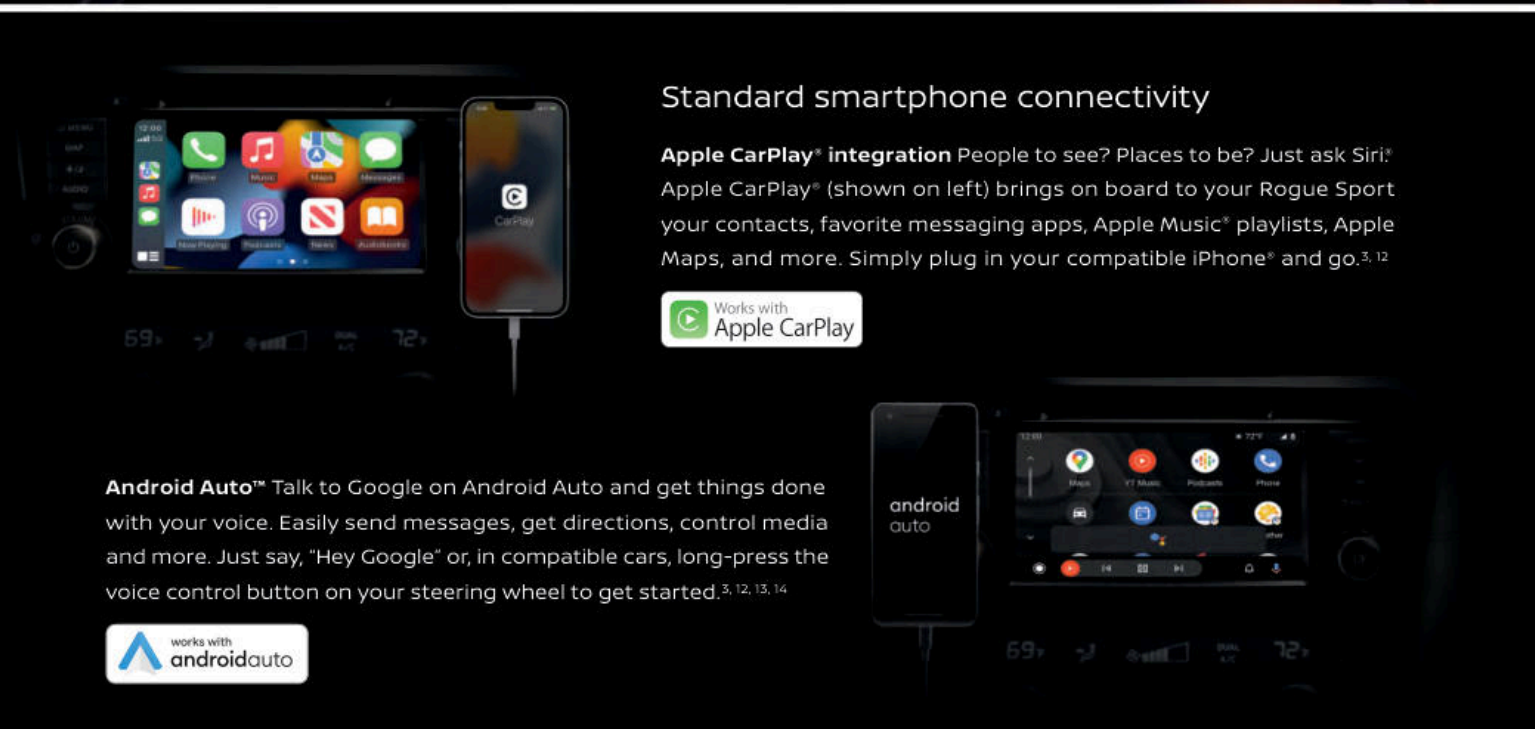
Standard smartphone connectivity

**Apple CarPlay® integration** People to see? Places to be? Just ask Siri.® Apple CarPlay® (shown on left) brings on board to your Rogue Sport your contacts, favorite messaging apps, Apple Music® playlists, Apple Maps, and more. Simply plug in your compatible iPhone® and go.$^{3, 12}$

Works with Apple CarPlay

Phone Music Maps Messages Now Playing Podcasts News Audiobooks

CarPlay

69 72

android auto

Maps YT Music Podcasts Phone

69 72

**Android Auto™** Talk to Google on Android Auto and get things done with your voice. Easily send messages, get directions, control media and more. Just say, "Hey Google" or, in compatible cars, long-press the voice control button on your steering wheel to get started.$^{3, 12, 13, 14}$

works with androidauto